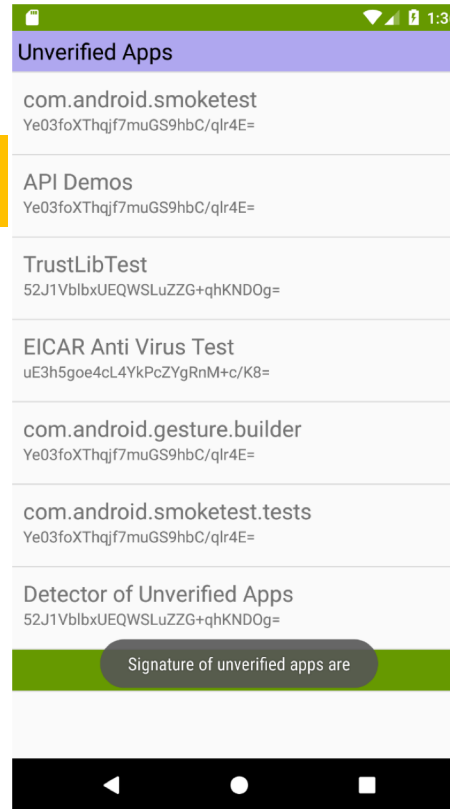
1:3

Unverified Apps

com.android.smoketest
Ye03foXThqjf7muGS9hbC/qlr4E=

API Demos
Ye03foXThqjf7muGS9hbC/qlr4E=

TrustLibTest
52J1VblbxUEQWSLuZZG+qhKNDOg=

EICAR Anti Virus Test
uE3h5goe4cL4YkPcZYgRnM+c/K8=

com.android.gesture.builder
Ye03foXThqjf7muGS9hbC/qlr4E=

com.android.smoketest.tests
Ye03foXThqjf7muGS9hbC/qlr4E=

Detector of Unverified Apps
52J1VblbxUEQWSLuZZG+qhKNDOg=

Signature of unverified apps are